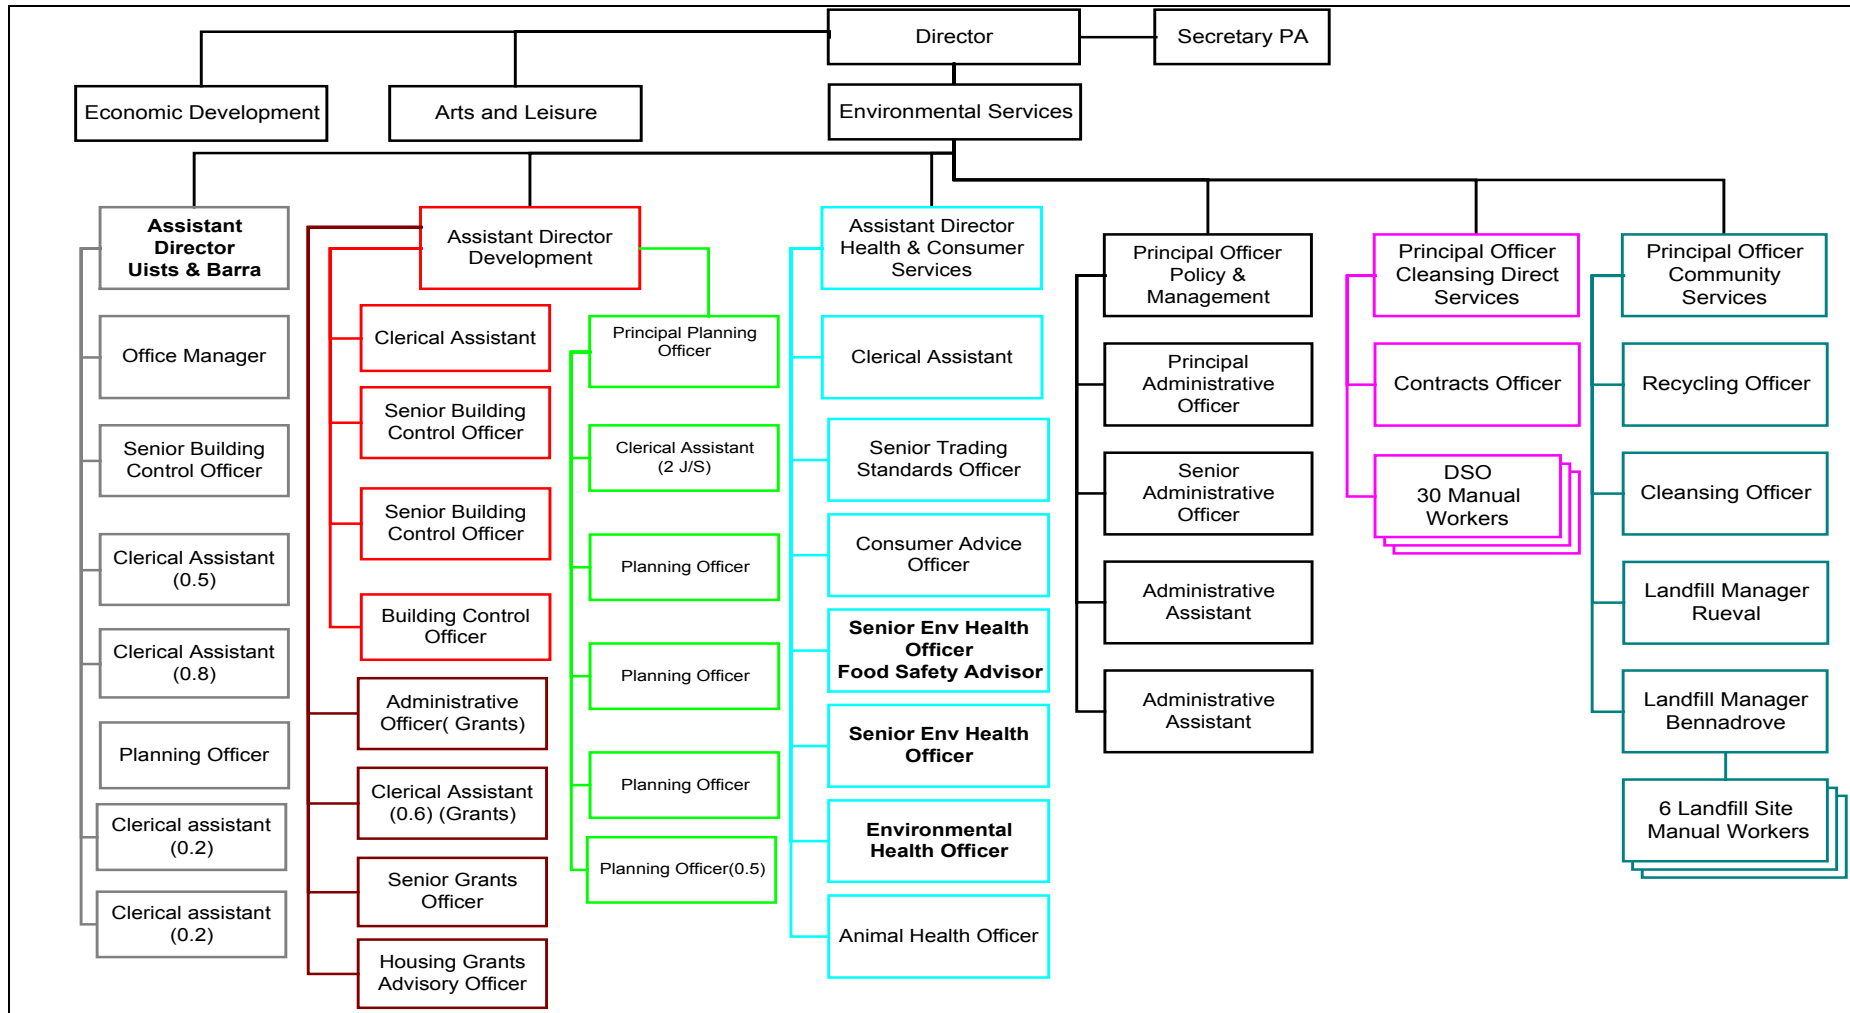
Director

Secretary PA

Economic Development

Arts and Leisure

Environmental Services

Assistant Director Uists & Barra

Office Manager

Senior Building Control Officer

Clerical Assistant (0.5)

Clerical Assistant (0.8)

Planning Officer

Clerical assistant (0.2)

Clerical assistant (0.2)

Assistant Director Development

Clerical Assistant

Senior Building Control Officer

Senior Building Control Officer

Building Control Officer

Administrative Officer( Grants)

Clerical Assistant (0.6) (Grants)

Senior Grants Officer

Housing Grants Advisory Officer

Principal Planning Officer

Clerical Assistant (2 J/S)

Planning Officer

Planning Officer

Planning Officer

Planning Officer(0.5)

Assistant Director Health & Consumer Services

Clerical Assistant

Senior Trading Standards Officer

Consumer Advice Officer

Senior Env Health Officer Food Safety Advisor

Senior Env Health Officer

Environmental Health Officer

Animal Health Officer

Principal Officer Policy & Management

Principal Administrative Officer

Senior Administrative Officer

Administrative Assistant

Administrative Assistant

Principal Officer Cleansing Direct Services

Contracts Officer

DSO 30 Manual Workers

Principal Officer Community Services

Recycling Officer

Cleansing Officer

Landfill Manager Rueval

Landfill Manager Bennadrove

6 Landfill Site Manual Workers